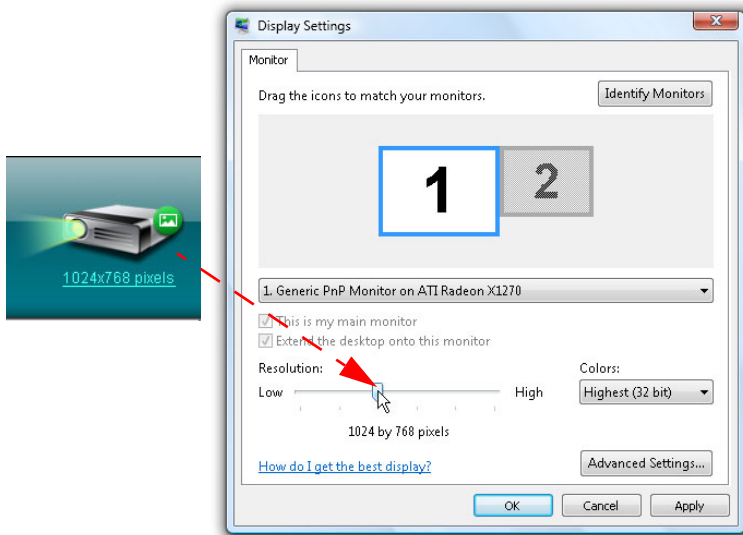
1024x768 pixels

Display Settings

Monitor

Drag the icons to match your monitors.

Identify Monitors

1

2

1. Generic PnP Monitor on ATI Radeon X1270

This is my main monitor

Extend the desktop onto this monitor

Resolution:

Low

High

1024 by 768 pixels

Colors:

Highest (32 bit)

How do I get the best display?

Advanced Settings...

OK

Cancel

Apply